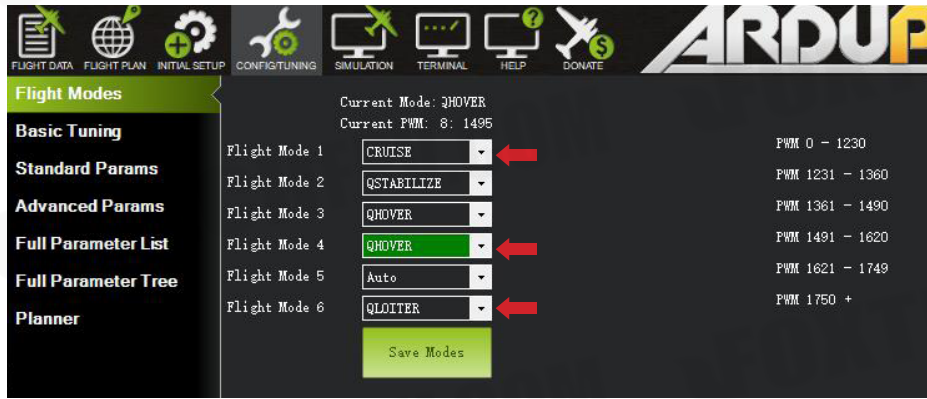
FLIGHT DATA FLIGHT PLAN INITIAL SETUP CONFIG/TUNING SIMULATION TERMINAL HELP DONATE ARDU

Flight Modes
Basic Tuning
Standard Params
Advanced Params
Full Parameter List
Full Parameter Tree
Planner

Current Mode: QHOVER
Current PWM: 8: 1495

| | | |
|---|---|---|
| Flight Mode 1 | CRUISE | PWM 0 - 1230 |
| Flight Mode 2 | QSTABILIZE | PWM 1231 - 1360 |
| Flight Mode 3 | QHOVER | PWM 1361 - 1490 |
| Flight Mode 4 | QHOVER | PWM 1491 - 1620 |
| Flight Mode 5 | Auto | PWM 1621 - 1749 |
| Flight Mode 6 | QLOITER | PWM 1750 + |

Save Modes